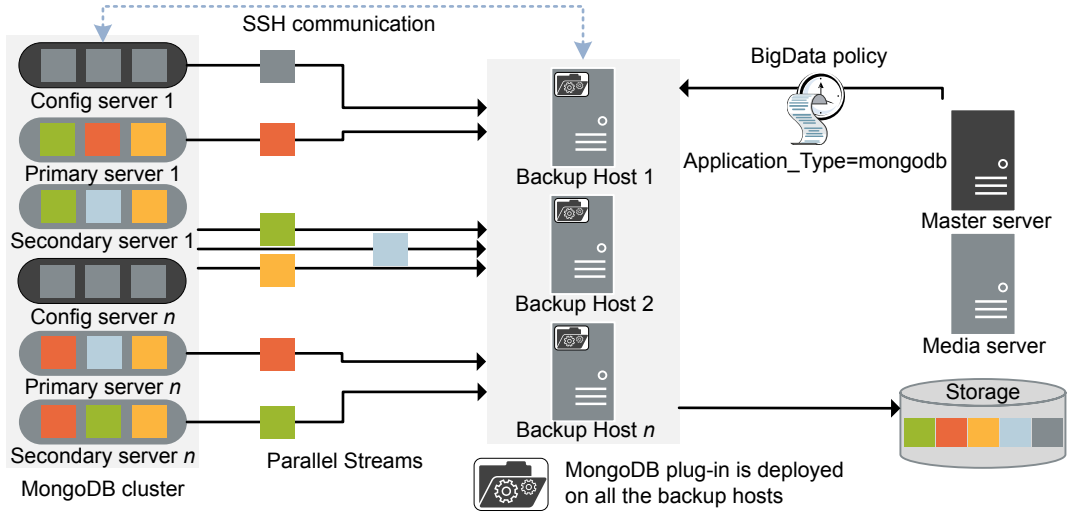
SSH communication

BigData policy

Config server 1

Primary server 1

Secondary server 1

Config server *n*

Primary server *n*

Secondary server *n*

MongoDB cluster

Parallel Streams

Backup Host 1

Backup Host 2

Backup Host *n*

Application_Type=mongodb

Master server

Media server

Storage

MongoDB plug-in is deployed on all the backup hosts